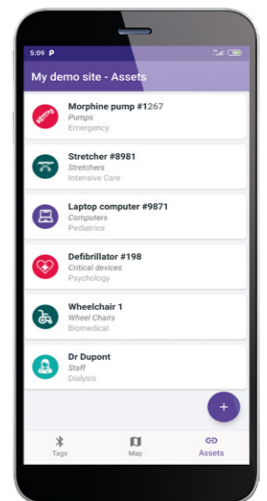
5:09 P

My demo site - Assets

Morphine pump #1267
Pumps
Emergency

Stretcher #8981
Stretchers
Intensive Care

Laptop computer #9871
Computers
Pediatrics

Defibrillator #198
Critical devices
Psychology

Wheelchair 1
Wheel Chairs
Biomedical

Dr Dupont
Staff
Dialysis

+

Tags
Map
Assets